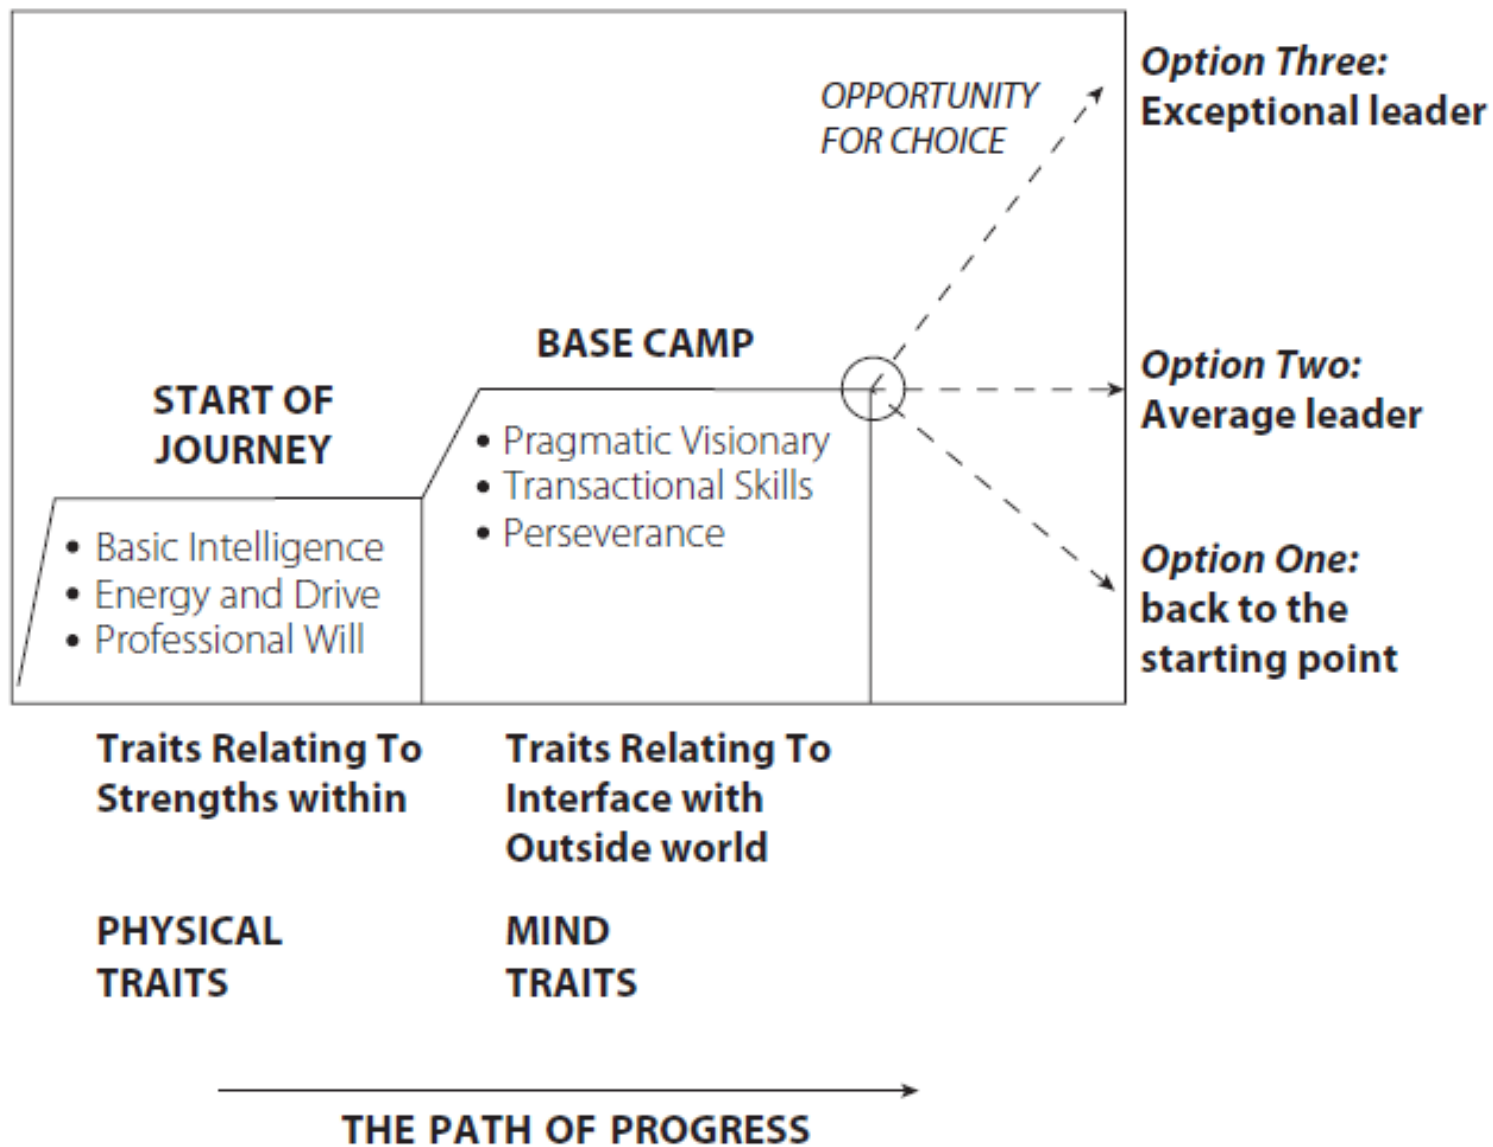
OPPORTUNITY FOR CHOICE

Option Three: Exceptional leader

BASE CAMP

START OF JOURNEY

• Pragmatic Visionary
• Transactional Skills
• Perseverance

Option Two: Average leader

• Basic Intelligence
• Energy and Drive
• Professional Will

Option One: back to the starting point

Traits Relating To Strengths within

Traits Relating To Interface with Outside world

PHYSICAL TRAITS

MIND TRAITS

THE PATH OF PROGRESS